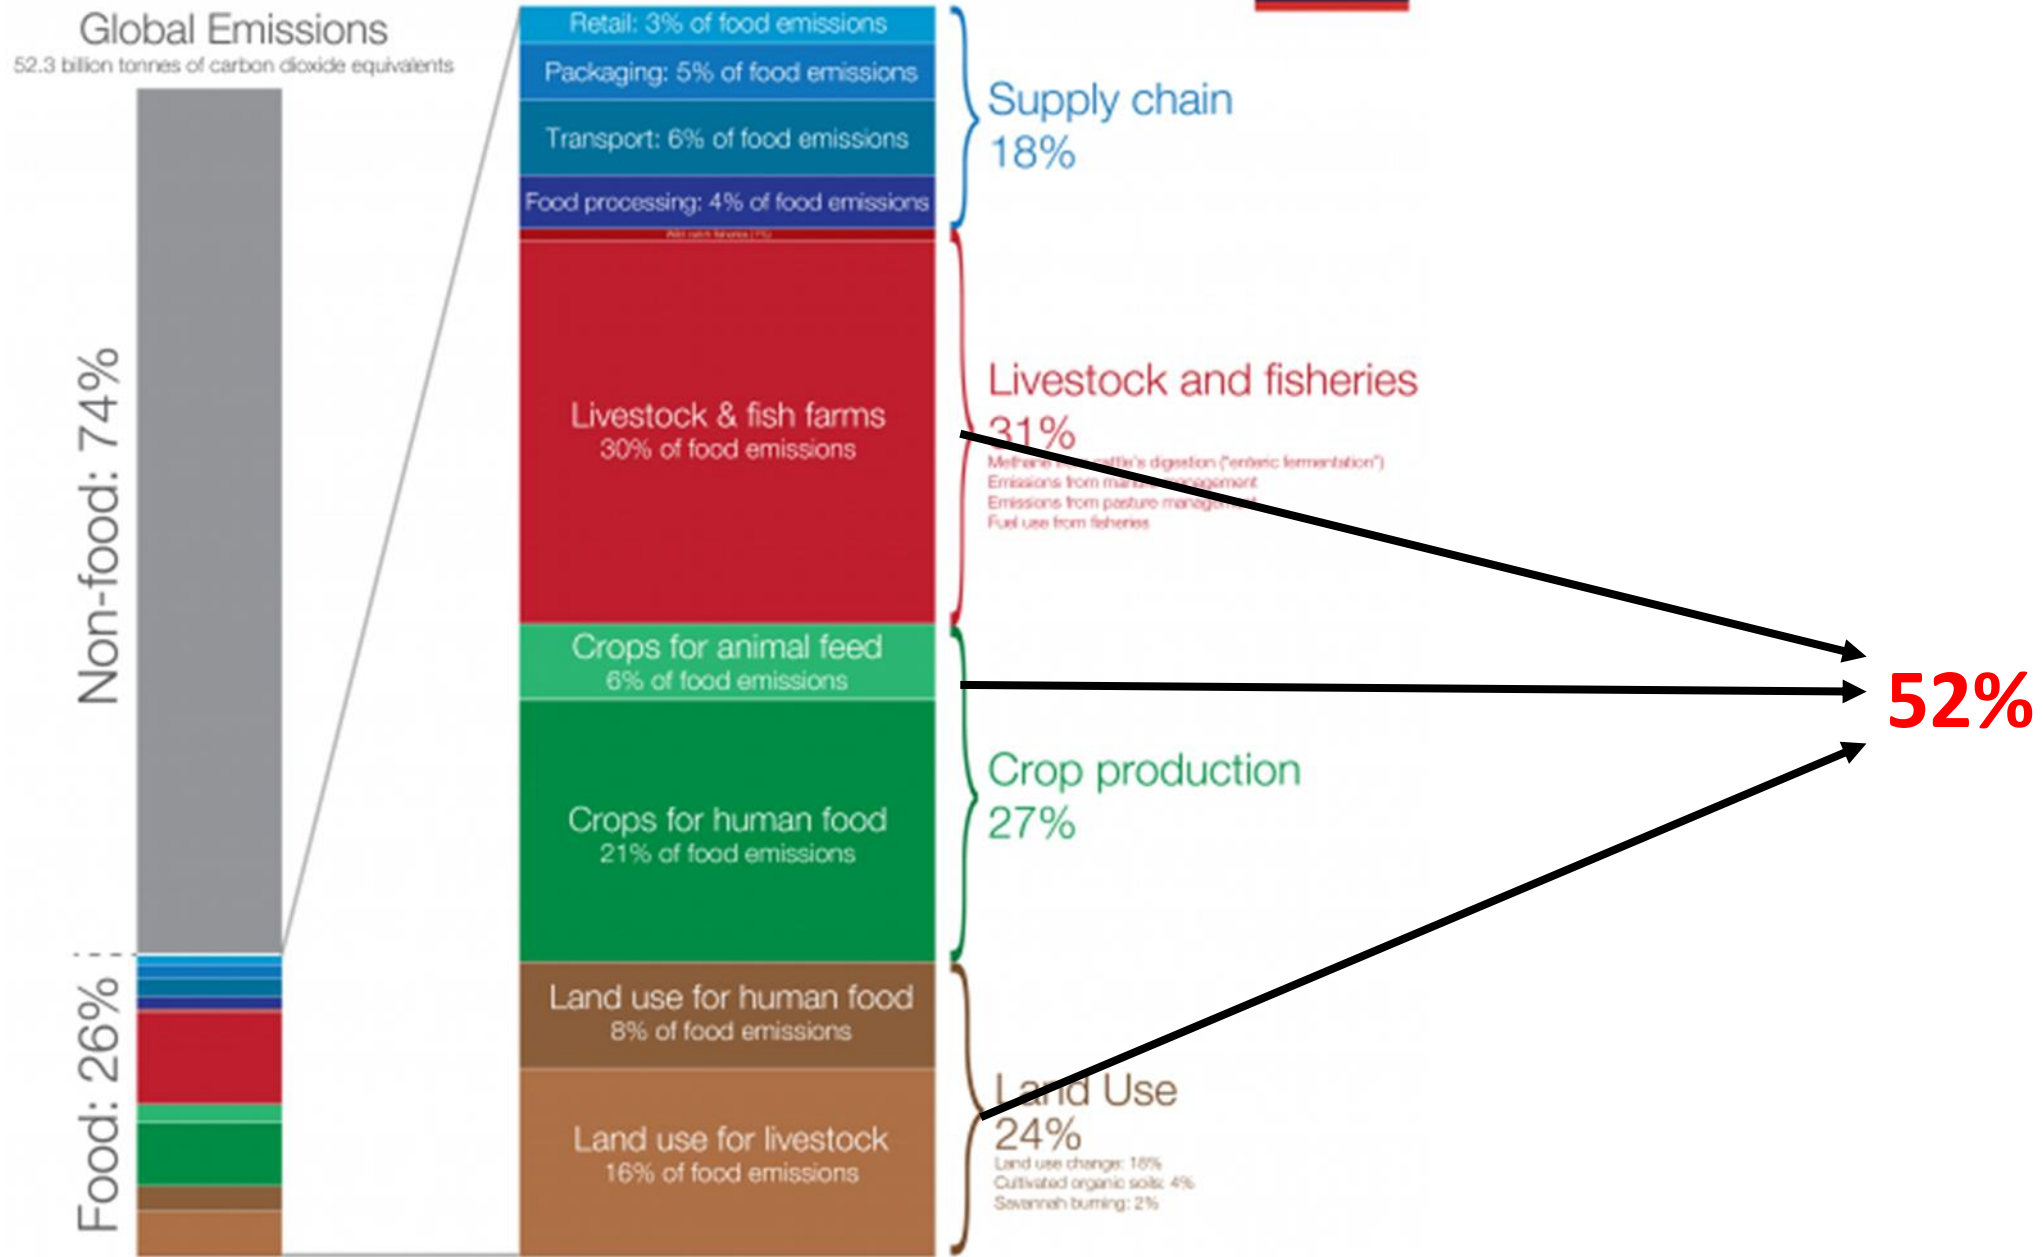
Global Emissions
52.3 billion tonnes of carbon dioxide equivalents

Non-food: 74%

Food: 26%

Retail: 3% of food emissions

Packaging: 5% of food emissions

Transport: 6% of food emissions

Food processing: 4% of food emissions

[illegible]

Livestock & fish farms
30% of food emissions

Crops for animal feed
6% of food emissions

Crops for human food
21% of food emissions

Land use for human food
8% of food emissions

Land use for livestock
16% of food emissions

Supply chain
18%

Livestock and fisheries
31%
Methane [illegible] cattle's digestion ("enteric fermentation")
Emissions from ma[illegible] management
Emissions from pasture manage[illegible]
Fuel use from fisheries

Crop production
27%

Land Use
24%
Land use change: 18%
Cultivated organic soils: 4%
Savannah burning: 2%

52%